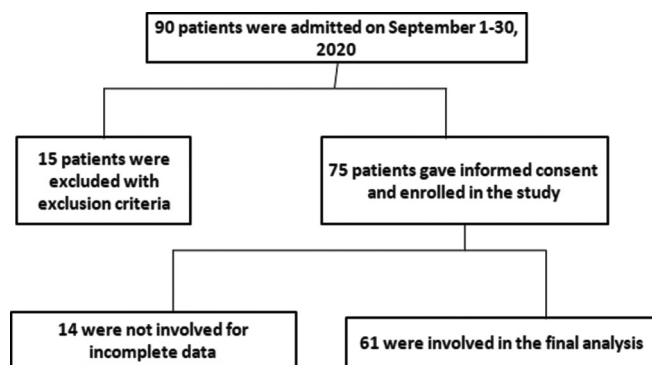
90 patients were admitted on September 1-30, 2020

15 patients were excluded with exclusion criteria

75 patients gave informed consent and enrolled in the study

14 were not involved for incomplete data

61 were involved in the final analysis